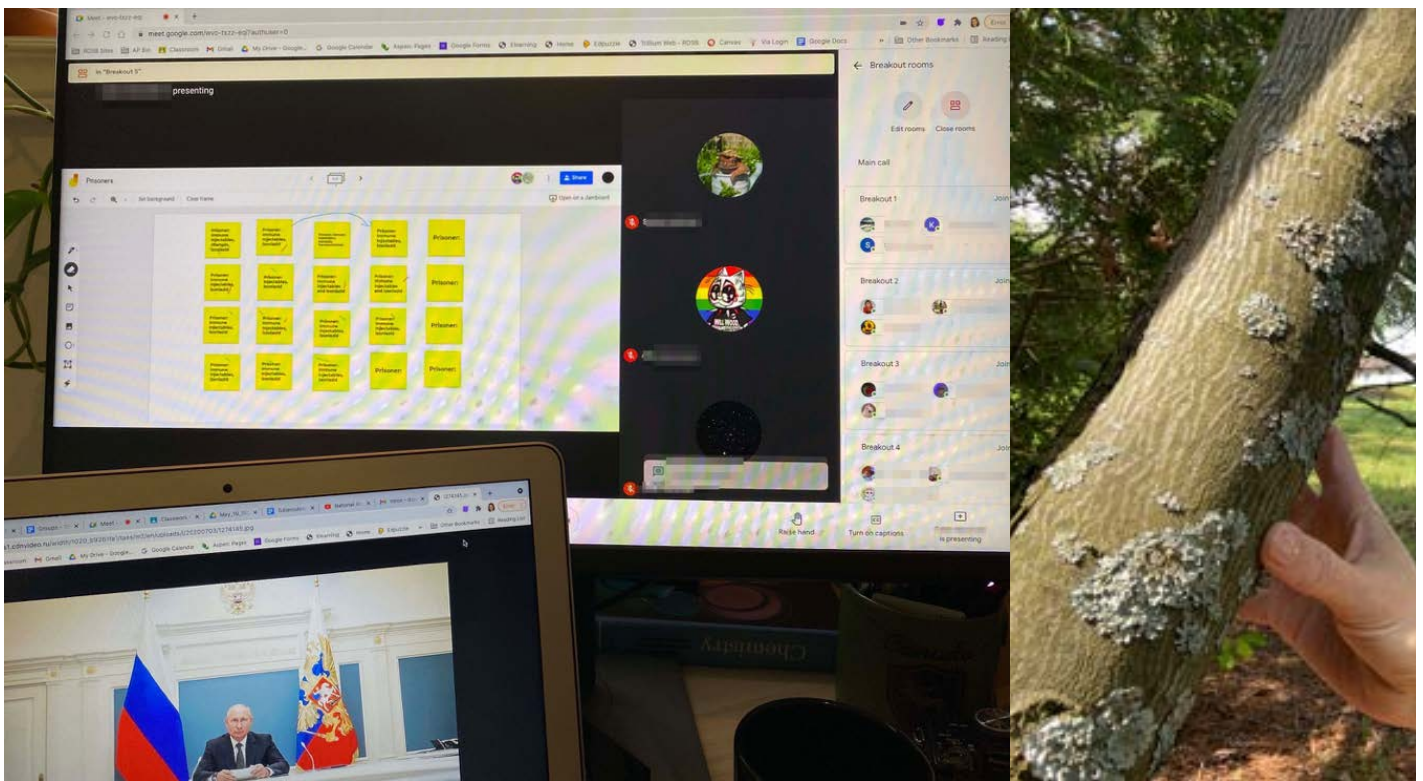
Meet - evo-tzzz-eqj
meet.google.com/evo-tzzz-eqj?authuser=0
RDSB Sites AP Bio Classroom Gmail My Drive - Google... Google Calendar Aspen Pages Google Forms Elearning Home Edpuzzle Trillium Web - RDSB Canvas Via Login Google Docs Other Bookmarks Reading List
In "Breakout 5"
presenting
Prisoners
Set background Clear frame
Share
Open in Jamboard
Prisoner: immune, injectables, allergic, bombard
Prisoner: immune, injectables, bombard
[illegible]
Prisoner: immune, injectables, bombard
Prisoner:
Prisoner: immune, injectables, bombard
Prisoner: injectables, bombard
Prisoner: immune, injectables, bombard
Prisoner: immune, injectables and bombard
Prisoner:
Prisoner: immune, injectables, bombard
Prisoner: immune, injectables, bombard
Prisoner: immune, injectables, bombard
Prisoner: immune, injectables and bombard
Prisoner:
Prisoner: immune, injectables, bombard
Prisoner: immune, injectables, bombard
Prisoner: immune, injectables, bombard
Prisoner:
Prisoner:
Breakout rooms
Edit rooms
Close rooms
Main call
Breakout 1
Join
Breakout 2
Join
Breakout 3
Breakout 4
Raise hand
Turn on captions
is presenting
Groups
Meet
Classroom
Sulameden
National
News
127414S.jpg
Gmail My Drive - Google... Google Calendar Aspen Pages Google Forms Elearning Home Edpuzzle Other Bookmarks Reading List
Chemistry